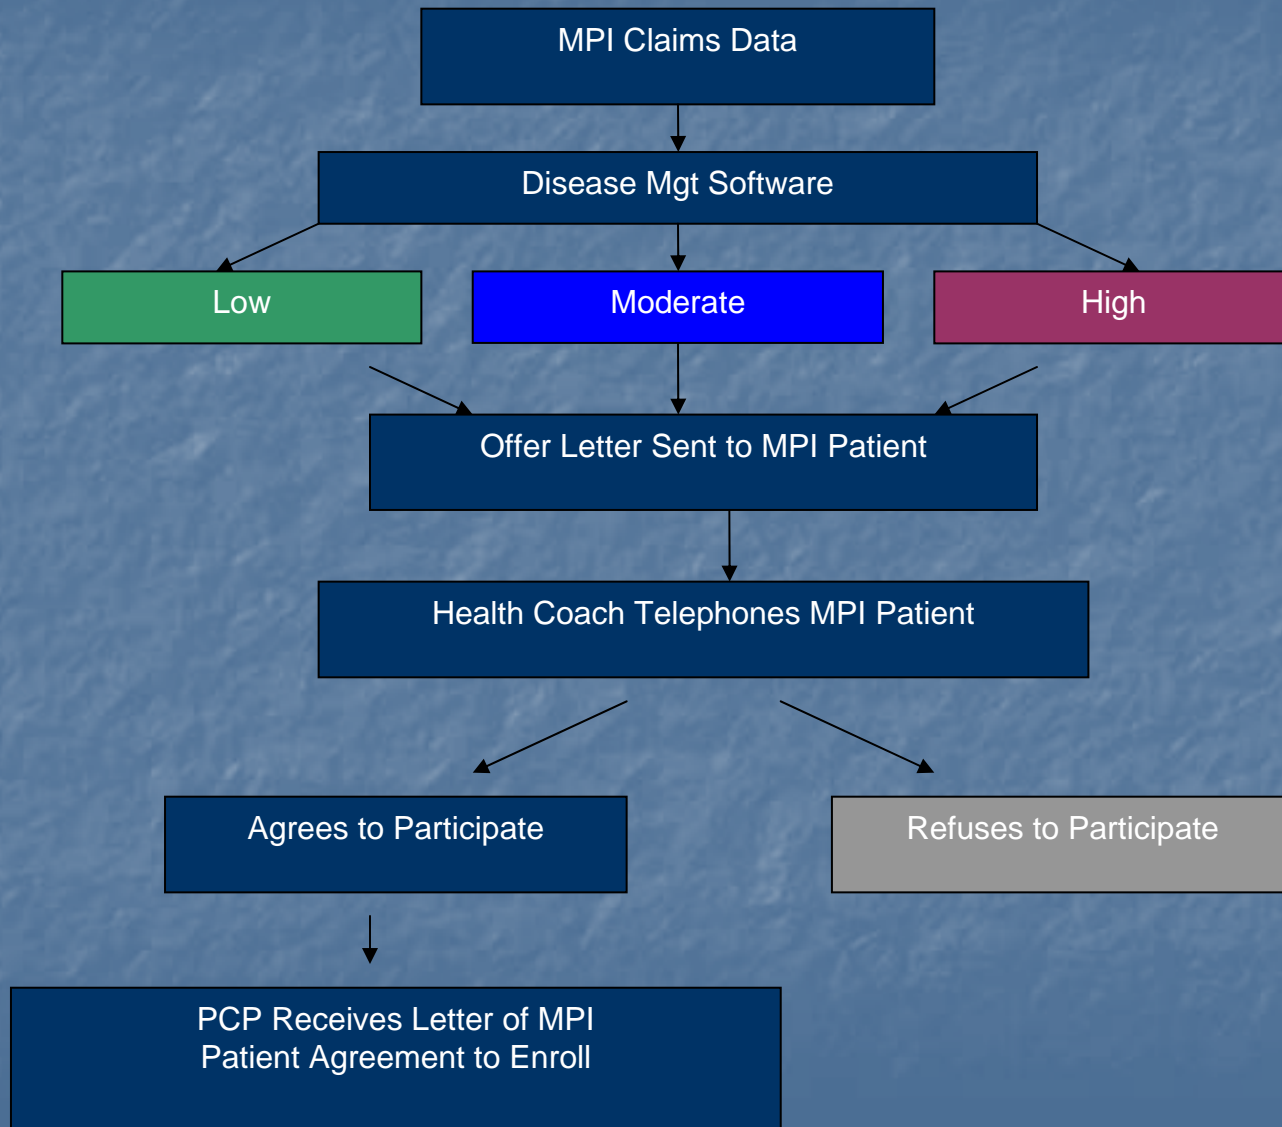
MPI Claims Data

Disease Mgt Software

Low

Moderate

High

Offer Letter Sent to MPI Patient

Health Coach Telephones MPI Patient

Agrees to Participate

Refuses to Participate

PCP Receives Letter of MPI Patient Agreement to Enroll